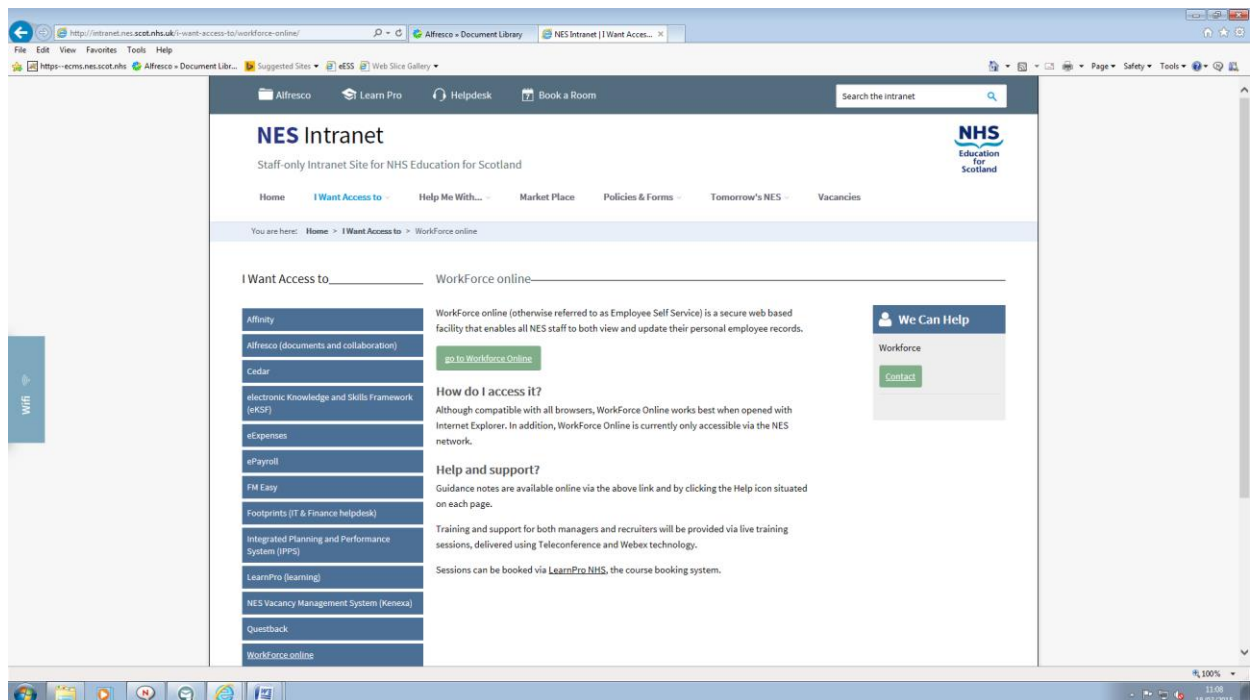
http://intranet.nes.scot.nhs.uk/i-want-access-to/workforce-online/

Alfresco » Document Library

NES Intranet | I Want Acces... ×

File Edit View Favorites Tools Help

https--ecms.nes.scot.nhs Alfresco » Document Libr... Suggested Sites ▾ eESS Web Slice Gallery ▾

Page ▾ Safety ▾ Tools ▾

Alfresco Learn Pro Helpdesk Book a Room

Search the intranet

NES Intranet

Staff-only Intranet Site for NHS Education for Scotland

NHS Education for Scotland

Home I Want Access to Help Me With... Market Place Policies & Forms Tomorrow's NES Vacancies

You are here: Home > I Want Access to > WorkForce online

I Want Access to

Affinity
Alfresco (documents and collaboration)
Cedar
electronic Knowledge and Skills Framework (eKSF)
eExpenses
ePayroll
FM Easy
Footprints (IT & Finance helpdesk)
Integrated Planning and Performance System (IPPS)
LearnPro (learning)
NES Vacancy Management System (Kenexa)
Questback
WorkForce online

WorkForce online

WorkForce online (otherwise referred to as Employee Self Service) is a secure web based facility that enables all NES staff to both view and update their personal employee records.

go to Workforce Online

How do I access it?

Although compatible with all browsers, WorkForce Online works best when opened with Internet Explorer. In addition, WorkForce Online is currently only accessible via the NES network.

Help and support?

Guidance notes are available online via the above link and by clicking the Help icon situated on each page.

Training and support for both managers and recruiters will be provided via live training sessions, delivered using Teleconference and Webex technology.

Sessions can be booked via LearnPro NHS, the course booking system.

We Can Help

Workforce

Contact

Wifi

100%

11:08